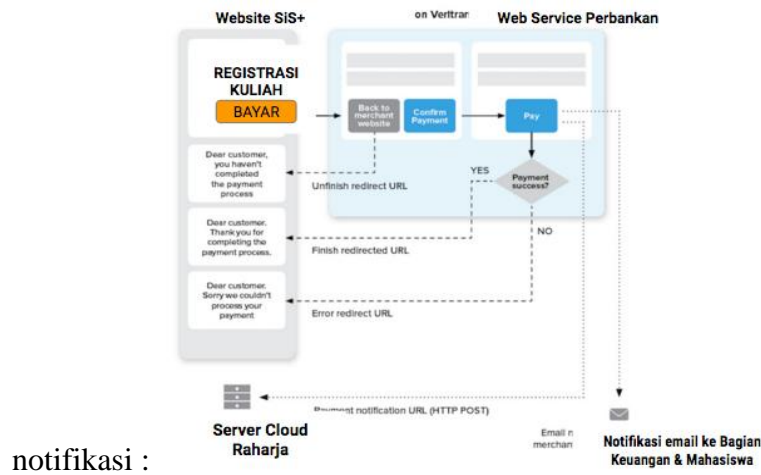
Website SiS+

on Veritrar

Web Service Perbankan

REGISTRASI KULIAH

BAYAR

Back to merchant website

Confirm Payment

Pay

Payment success?

YES

NO

Dear customer, you haven't completed the payment process

Unfinish redirect URL

Dear customer, Thank you for completing the payment process.

Finish redirected URL

Dear customer, Sorry we couldn't process your payment

Error redirect URL

Payment notification URL (HTTP POST)

Server Cloud Raharja

Email n merchan

Notifikasi email ke Bagian Keuangan & Mahasiswa

notifikasi :